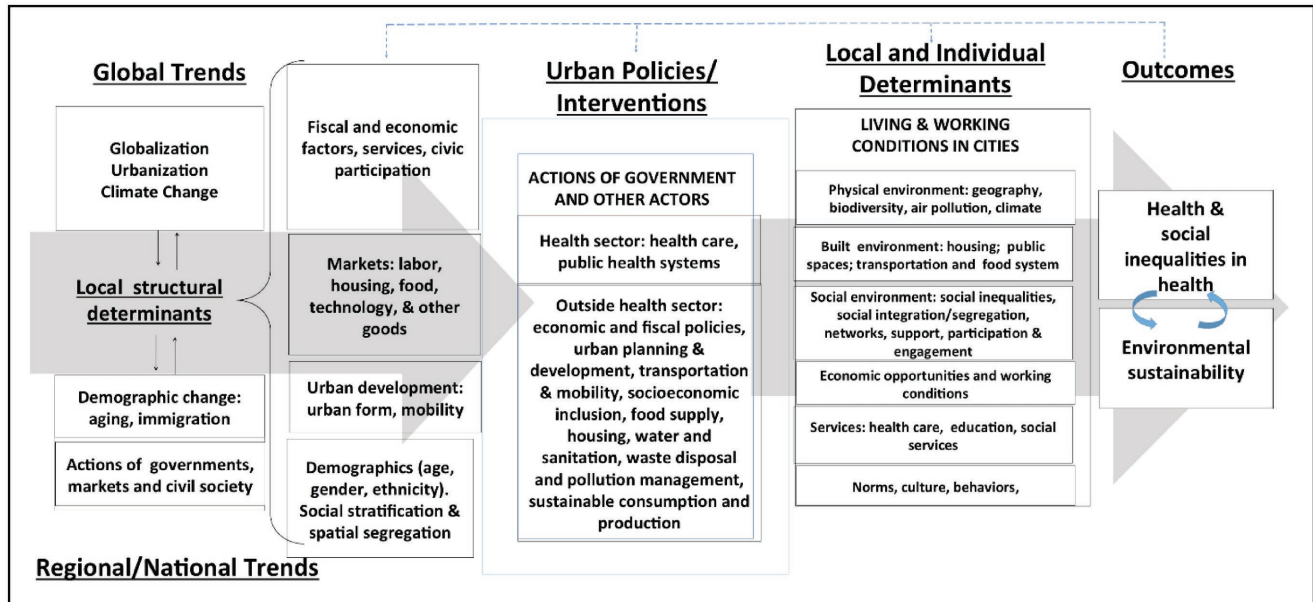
Global Trends

Globalization
Urbanization
Climate Change

Local structural determinants

Demographic change: aging, immigration

Actions of governments, markets and civil society

Regional/National Trends

Fiscal and economic factors, services, civic participation

Markets: labor, housing, food, technology, & other goods

Urban development: urban form, mobility

Demographics (age, gender, ethnicity). Social stratification & spatial segregation

Urban Policies/ Interventions

ACTIONS OF GOVERNMENT AND OTHER ACTORS

Health sector: health care, public health systems

Outside health sector: economic and fiscal policies, urban planning & development, transportation & mobility, socioeconomic inclusion, food supply, housing, water and sanitation, waste disposal and pollution management, sustainable consumption and production

Local and Individual Determinants

LIVING & WORKING CONDITIONS IN CITIES

Physical environment: geography, biodiversity, air pollution, climate

Built environment: housing; public spaces; transportation and food system

Social environment: social inequalities, social integration/segregation, networks, support, participation & engagement

Economic opportunities and working conditions

Services: health care, education, social services

Norms, culture, behaviors,

Outcomes

Health & social inequalities in health

Environmental sustainability